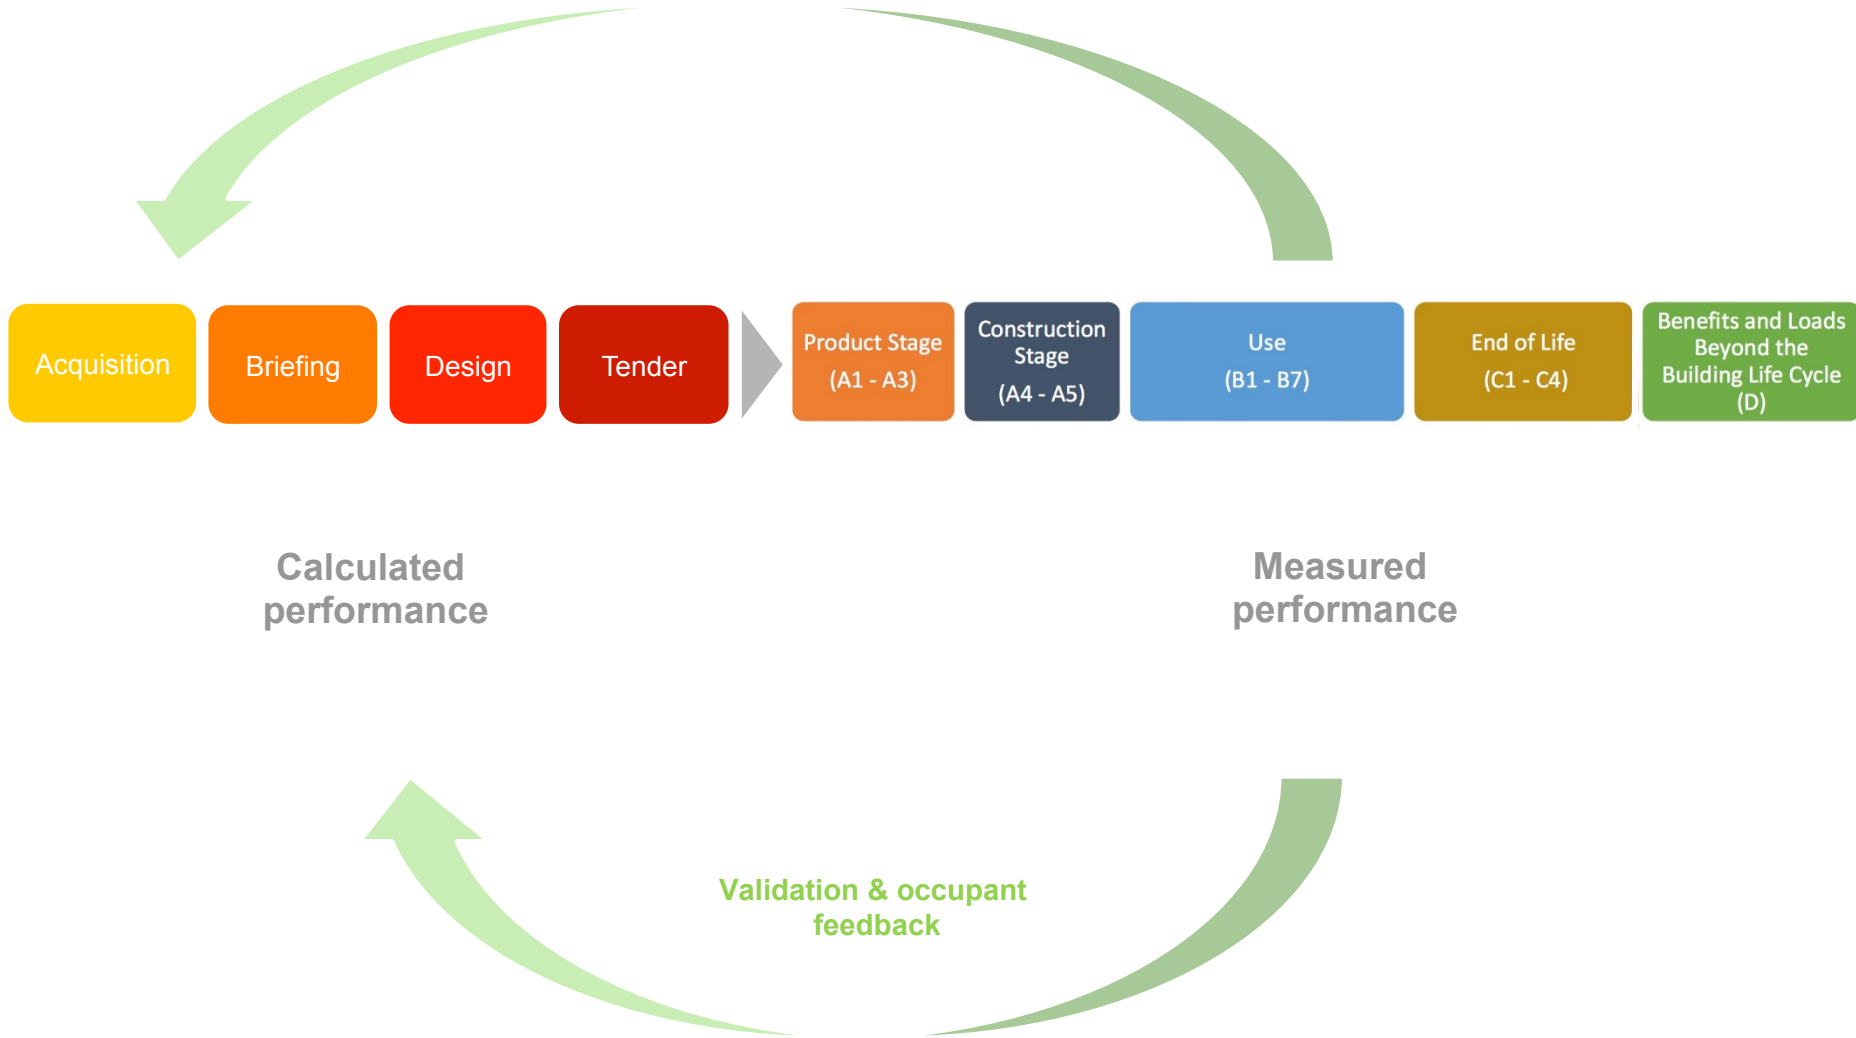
Acquisition

Briefing

Design

Tender

Product Stage
(A1 - A3)

Construction Stage
(A4 - A5)

Use
(B1 - B7)

End of Life
(C1 - C4)

Benefits and Loads Beyond the Building Life Cycle
(D)

Calculated performance

Measured performance

Validation & occupant feedback